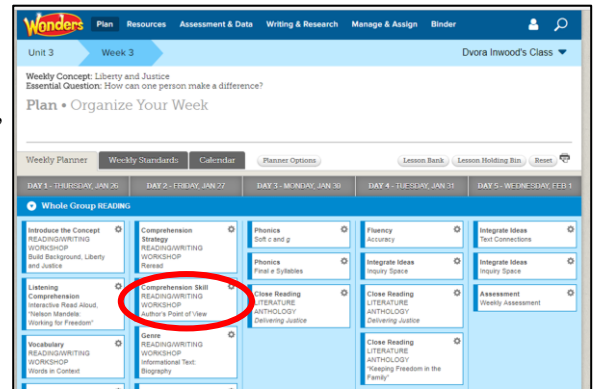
Wonders Plan Resources Assessment & Data Writing & Research Manage & Assign Binder

Unit 3 Week 3 Dvora Inwood's Class

Weekly Concept: Liberty and Justice
Essential Question: How can one person make a difference?

Plan • Organize Your Week

Weekly Planner Weekly Standards Calendar Planner Options Lesson Bank Lesson Holding Bin Reset

DAY 1 - THURSDAY, JAN 26 DAY 2 - FRIDAY, JAN 27 DAY 3 - MONDAY, JAN 30 DAY 4 - TUESDAY, JAN 31 DAY 5 - WEDNESDAY, FEB 1

Whole Group READING

Introduce the Concept
READING/WRITING WORKSHOP
Build Background, Liberty and Justice

Listening Comprehension
Interactive Read Aloud, "Nelson Mandela: Working for Freedom"

Vocabulary
READING/WRITING WORKSHOP
Words in Context

Comprehension Strategy
READING/WRITING WORKSHOP
Reread

Comprehension Skill
READING/WRITING WORKSHOP
Author's Point of View

Genre
READING/WRITING WORKSHOP
Informational Text: Biography

Phonics
Soft c and g

Phonics
Final e Syllables

Close Reading
LITERATURE ANTHOLOGY
Delivering Justice

Fluency
Accuracy

Integrate Ideas
Inquiry Space

Close Reading
LITERATURE ANTHOLOGY
Delivering Justice

Close Reading
LITERATURE ANTHOLOGY
"Keeping Freedom in the Family"

Integrate Ideas
Text Connections

Integrate Ideas
Inquiry Space

Assessment
Weekly Assessment